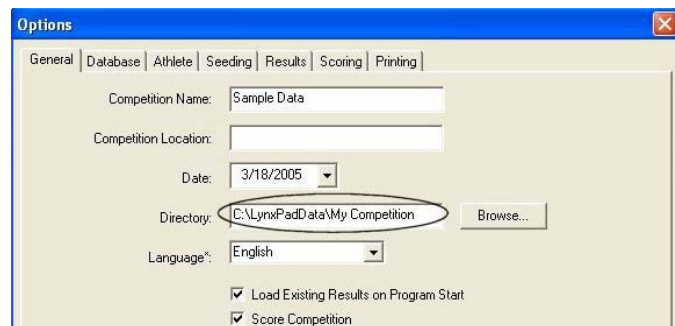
Options

General | Database | Athlete | Seeding | Results | Scoring | Printing

Competition Name: Sample Data

Competition Location:

Date: 3/18/2005

Directory: C:\LynxPadData\My Competition Browse...

Language*: English

Load Existing Results on Program Start

Score Competition